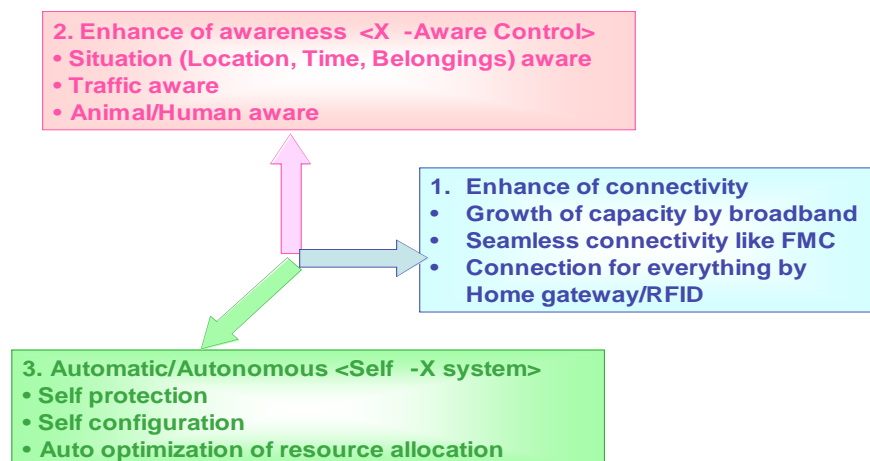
2. Enhance of awareness <X -Aware Control>
• Situation (Location, Time, Belongings) aware
• Traffic aware
• Animal/Human aware

1. Enhance of connectivity
• Growth of capacity by broadband
• Seamless connectivity like FMC
• Connection for everything by Home gateway/RFID

3. Automatic/Autonomous <Self -X system>
• Self protection
• Self configuration
• Auto optimization of resource allocation